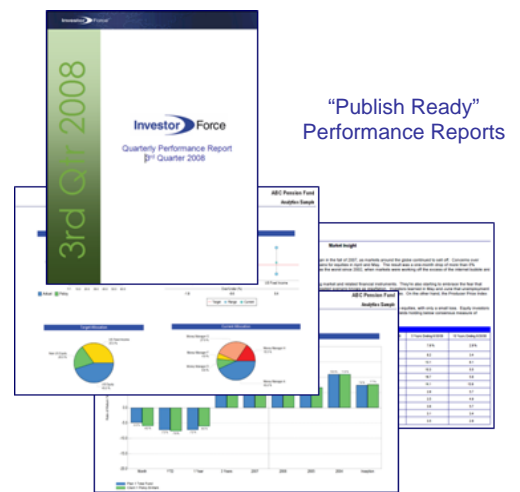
InvestorForce

3rd Qtr 2008

InvestorForce

Quarterly Performance Report
3rd Quarter 2008

“Publish Ready”
Performance Reports

ABC Pension Fund
Analytics Sample

Market Insight

ABC Pension Fund

Target Allocation

Current Allocation

Month
YTD
1 Year
3 Years
2007
2006
2005
2004
Inception